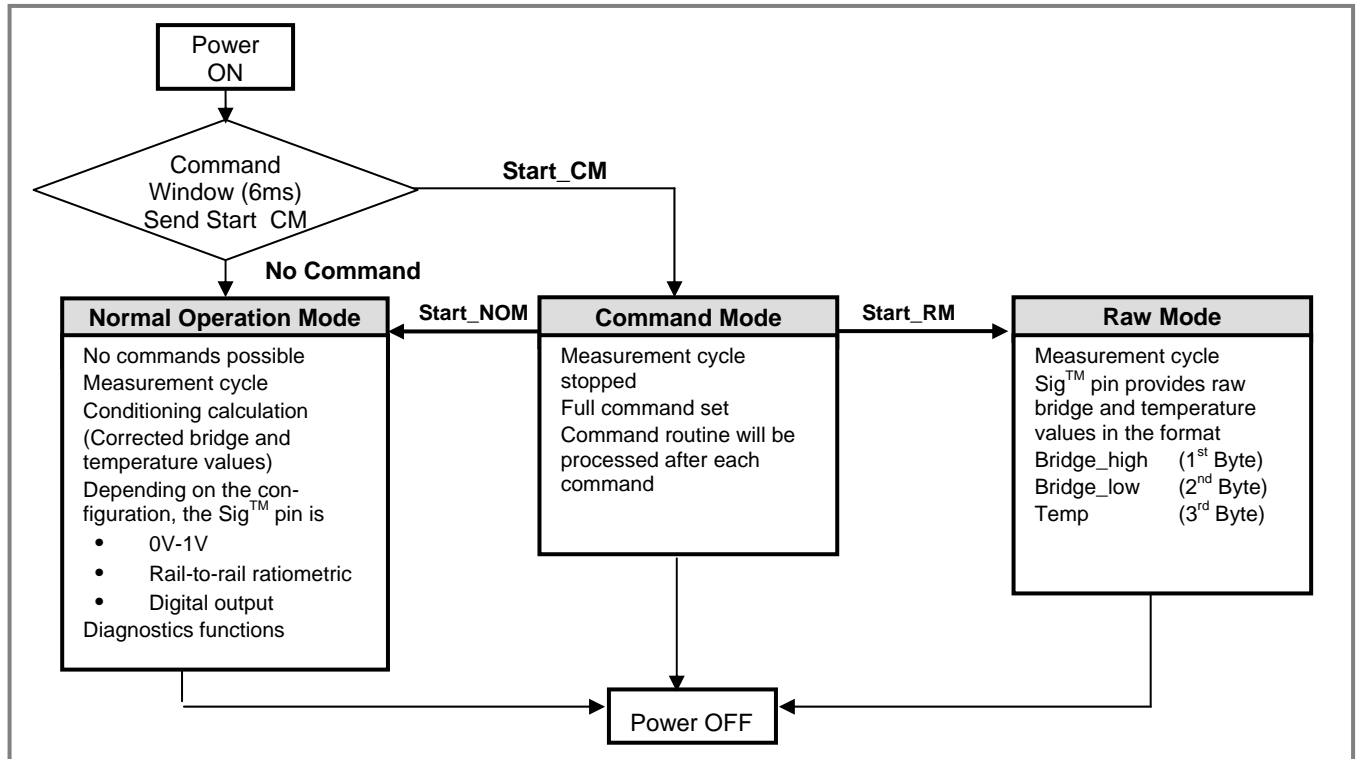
Power ON

Command Window (6ms) Send Start CM

Start_CM

No Command

Normal Operation Mode

Start_NOM

Command Mode

Start_RM

Raw Mode

No commands possible
Measurement cycle
Conditioning calculation
(Corrected bridge and temperature values)
Depending on the configuration, the Sig$^{TM}$ pin is
• 0V-1V
• Rail-to-rail ratiometric
• Digital output
Diagnostics functions

Measurement cycle stopped
Full command set
Command routine will be processed after each command

Measurement cycle
Sig$^{TM}$ pin provides raw bridge and temperature values in the format
Bridge_high (1$^{st}$ Byte)
Bridge_low (2$^{nd}$ Byte)
Temp (3$^{rd}$ Byte)

Power OFF